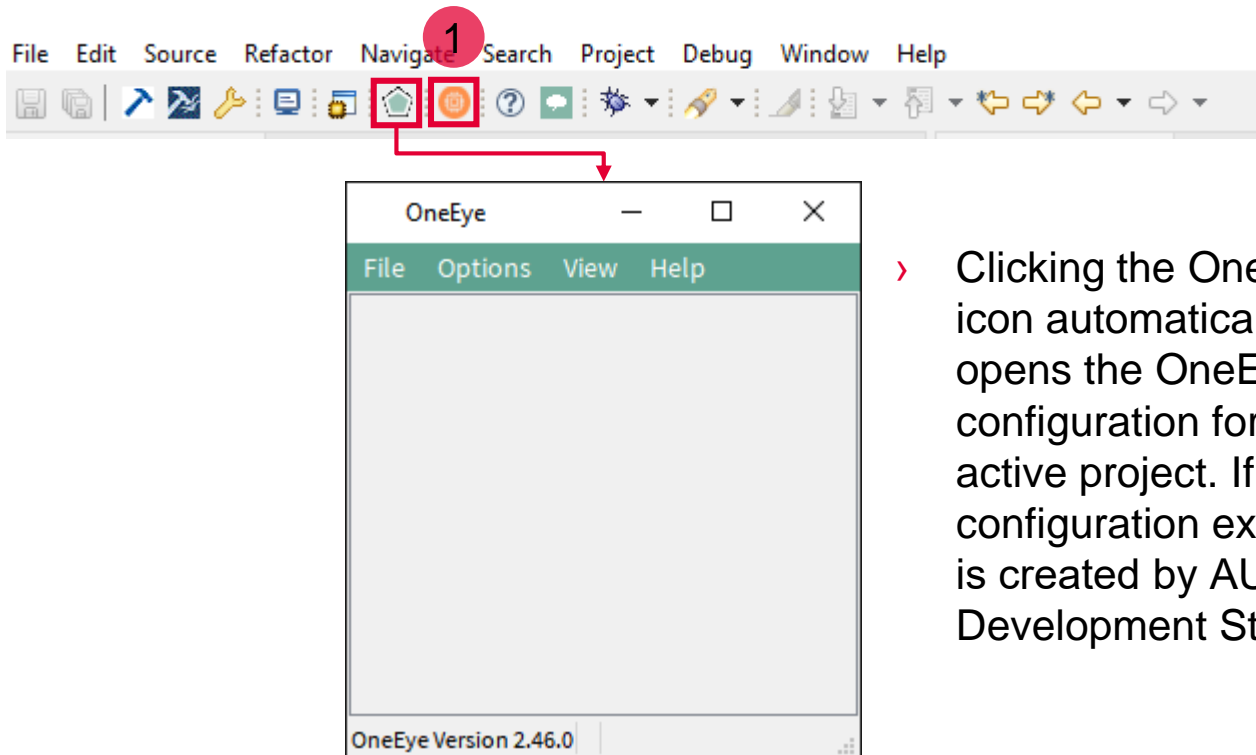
File Edit Source Refactor Navigate Search Project Debug Window Help

1

OneEye

File Options View Help

OneEye Version 2.46.0

› Clicking the One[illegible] icon automatica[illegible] opens the OneE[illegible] configuration fo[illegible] active project. If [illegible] configuration ex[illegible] is created by AU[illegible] Development St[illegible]